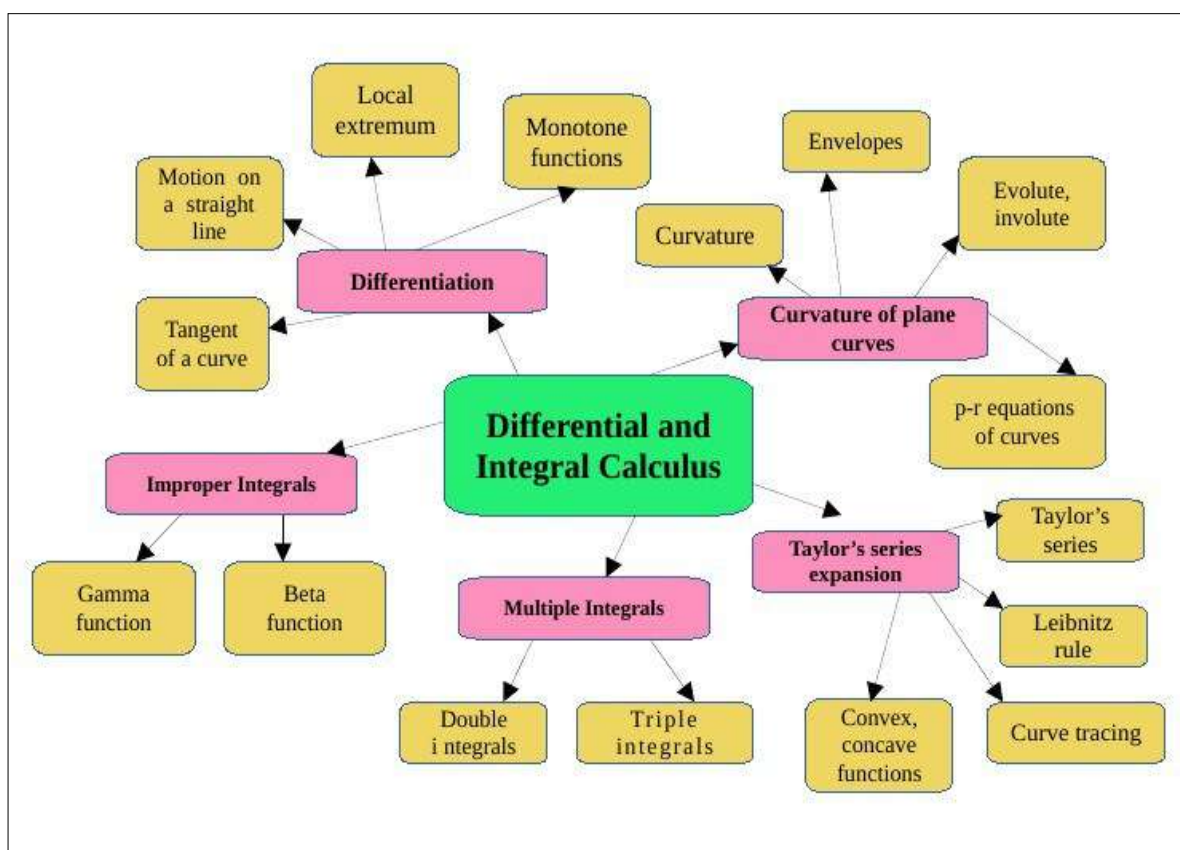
Differential and Integral Calculus

Differentiation

Local extremum

Monotone functions

Motion on a straight line

Tangent of a curve

Curvature of plane curves

Envelopes

Evolute, involute

Curvature

p-r equations of curves

Improper Integrals

Gamma function

Beta function

Multiple Integrals

Double i ntegrals

Triple integrals

Taylor's series expansion

Taylor's series

Leibnitz rule

Convex, concave functions

Curve tracing